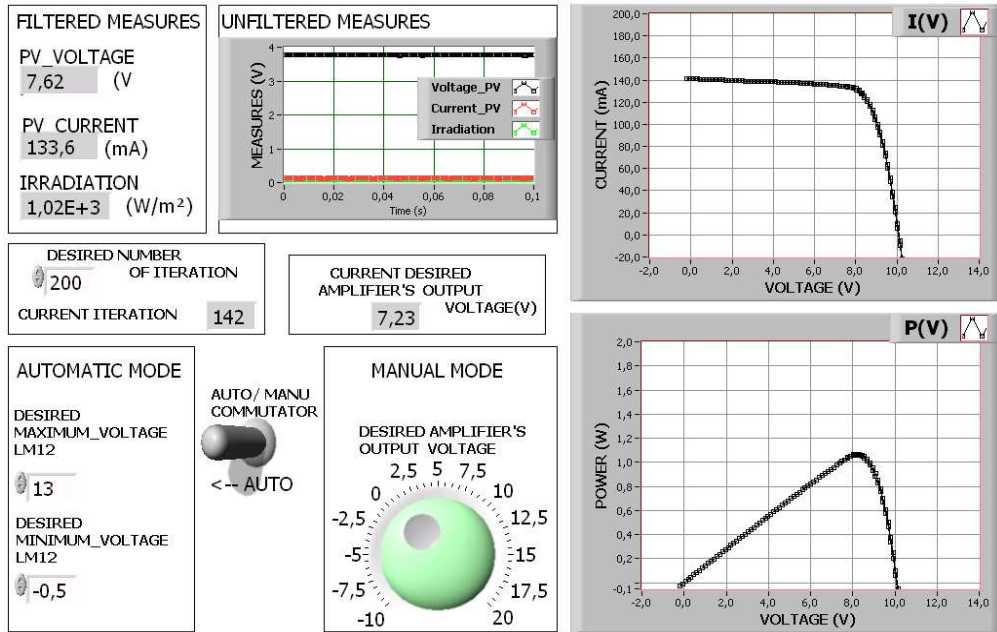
FILTERED MEASURES

PV_VOLTAGE
7,62 (V

PV_CURRENT
133,6 (mA)

IRRADIATION
1,02E+3 (W/m²)

UNFILTERED MEASURES

MEASURES (V)
4
3
2
1
0
0 0,02 0,04 0,06 0,08 0,1
Time (s)

Voltage_PV
Current_PV
Irradiation

I(V)

CURRENT (mA)
200,0
180,0
160,0
140,0
120,0
100,0
80,0
60,0
40,0
20,0
0,0
-20,0
-2,0 0,0 2,0 4,0 6,0 8,0 10,0 12,0 14,0
VOLTAGE (V)

DESIRED NUMBER OF ITERATION
200

CURRENT ITERATION 142

CURRENT DESIRED AMPLIFIER'S OUTPUT VOLTAGE(V)
7,23

AUTOMATIC MODE

DESIRED MAXIMUM_VOLTAGE LM12
13

DESIRED MINIMUM_VOLTAGE LM12
-0,5

AUTO/ MANU COMMUTATOR
<-- AUTO

MANUAL MODE

DESIRED AMPLIFIER'S OUTPUT VOLTAGE
2,5 5 7,5
0 10
-2,5 12,5
-5 15
-7,5 17,5
-10 20

P(V)

POWER (W)
2,0
1,8
1,6
1,4
1,2
1,0
0,8
0,6
0,4
0,2
-0,1
-2,0 0,0 2,0 4,0 6,0 8,0 10,0 12,0 14,0
VOLTAGE (V)